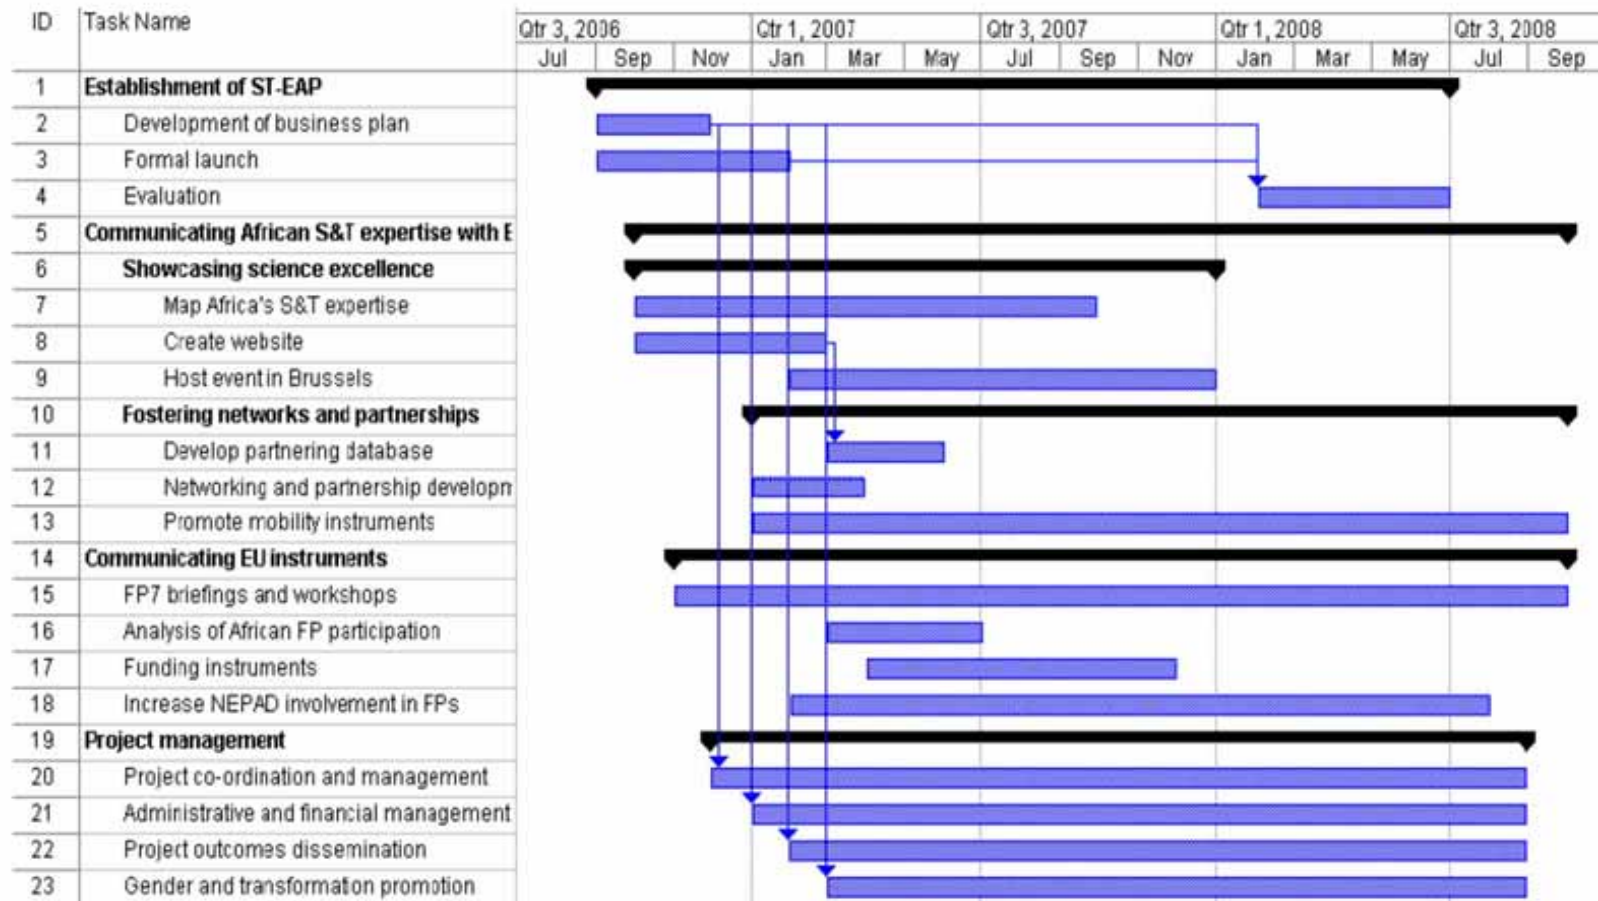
| ID | Task Name |
|---|---|
| 1 | Establishment of ST-EAP |
| 2 | Development of business plan |
| 3 | Formal launch |
| 4 | Evaluation |
| 5 | Communicating African S&T expertise with E |
| 6 | Showcasing science excellence |
| 7 | Map Africa's S&T expertise |
| 8 | Create website |
| 9 | Host event in Brussels |
| 10 | Fostering networks and partnerships |
| 11 | Develop partnering database |
| 12 | Networking and partnership developn |
| 13 | Promote mobility instruments |
| 14 | Communicating EU instruments |
| 15 | FP7 briefings and workshops |
| 16 | Analysis of African FP participation |
| 17 | Funding instruments |
| 18 | Increase NEPAD involvement in FPs |
| 19 | Project management |
| 20 | Project co-ordination and management |
| 21 | Administrative and financial management |
| 22 | Project outcomes dissemination |
| 23 | Gender and transformation promotion |

Qtr 3, 2006 Qtr 1, 2007 Qtr 3, 2007 Qtr 1, 2008 Qtr 3, 2008

Jul Sep Nov Jan Mar May Jul Sep Nov Jan Mar May Jul Sep